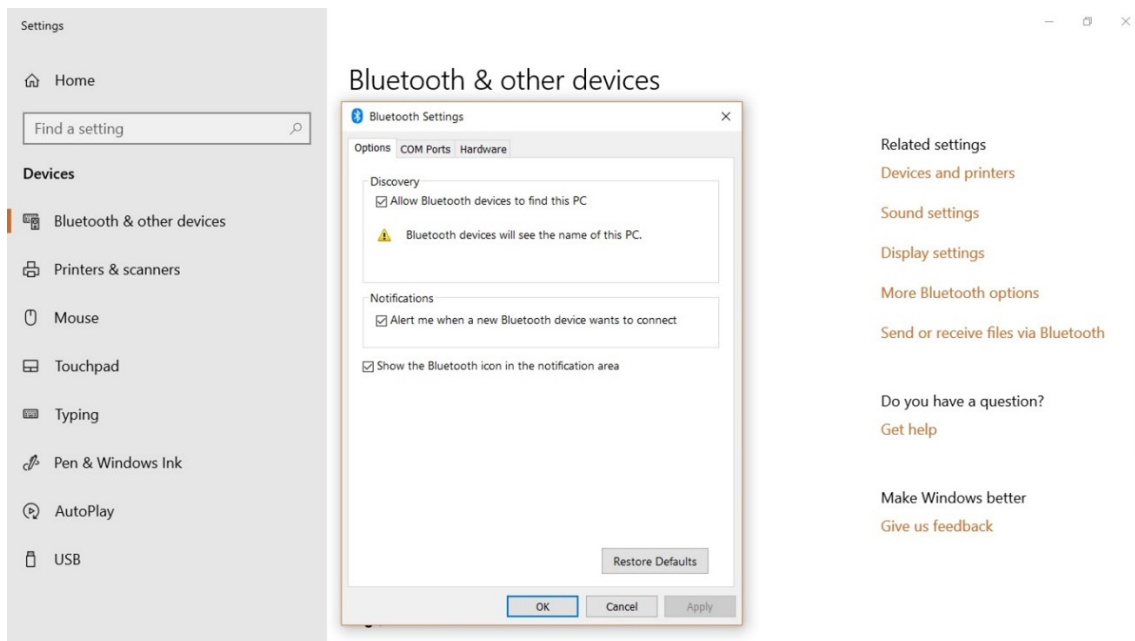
Settings

Home

Find a setting

Devices

Bluetooth & other devices

Printers & scanners

Mouse

Touchpad

Typing

Pen & Windows Ink

AutoPlay

USB

Bluetooth & other devices

Bluetooth Settings

Options COM Ports Hardware

Discovery

☑ Allow Bluetooth devices to find this PC

Bluetooth devices will see the name of this PC.

Notifications

☑ Alert me when a new Bluetooth device wants to connect

☑ Show the Bluetooth icon in the notification area

Restore Defaults

OK Cancel Apply

Related settings

Devices and printers

Sound settings

Display settings

More Bluetooth options

Send or receive files via Bluetooth

Do you have a question?

Get help

Make Windows better

Give us feedback